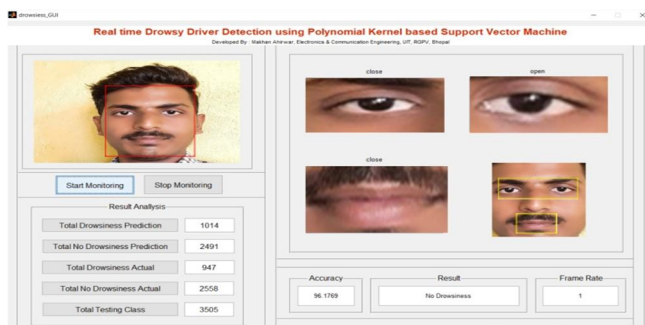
drowsiess_GUI

Real time Drowsy Driver Detection using Polynomial Kernel based Support Vector Machine

Developed By : Mathan Ahirwar, Electronics & Communication Engineering, UIT, RGPV, Bhopal

Start Monitoring

Stop Monitoring

Result Analysis

| | |
|---|---|
| Total Drowsiness Prediction | 1014 |
| Total No Drowsiness Prediction | 2491 |
| Total Drowsiness Actual | 947 |
| Total No Drowsiness Actual | 2558 |
| Total Testing Class | 3505 |

close

open

close

Accuracy

96.1769

Result

No Drowsiness

Frame Rate

1